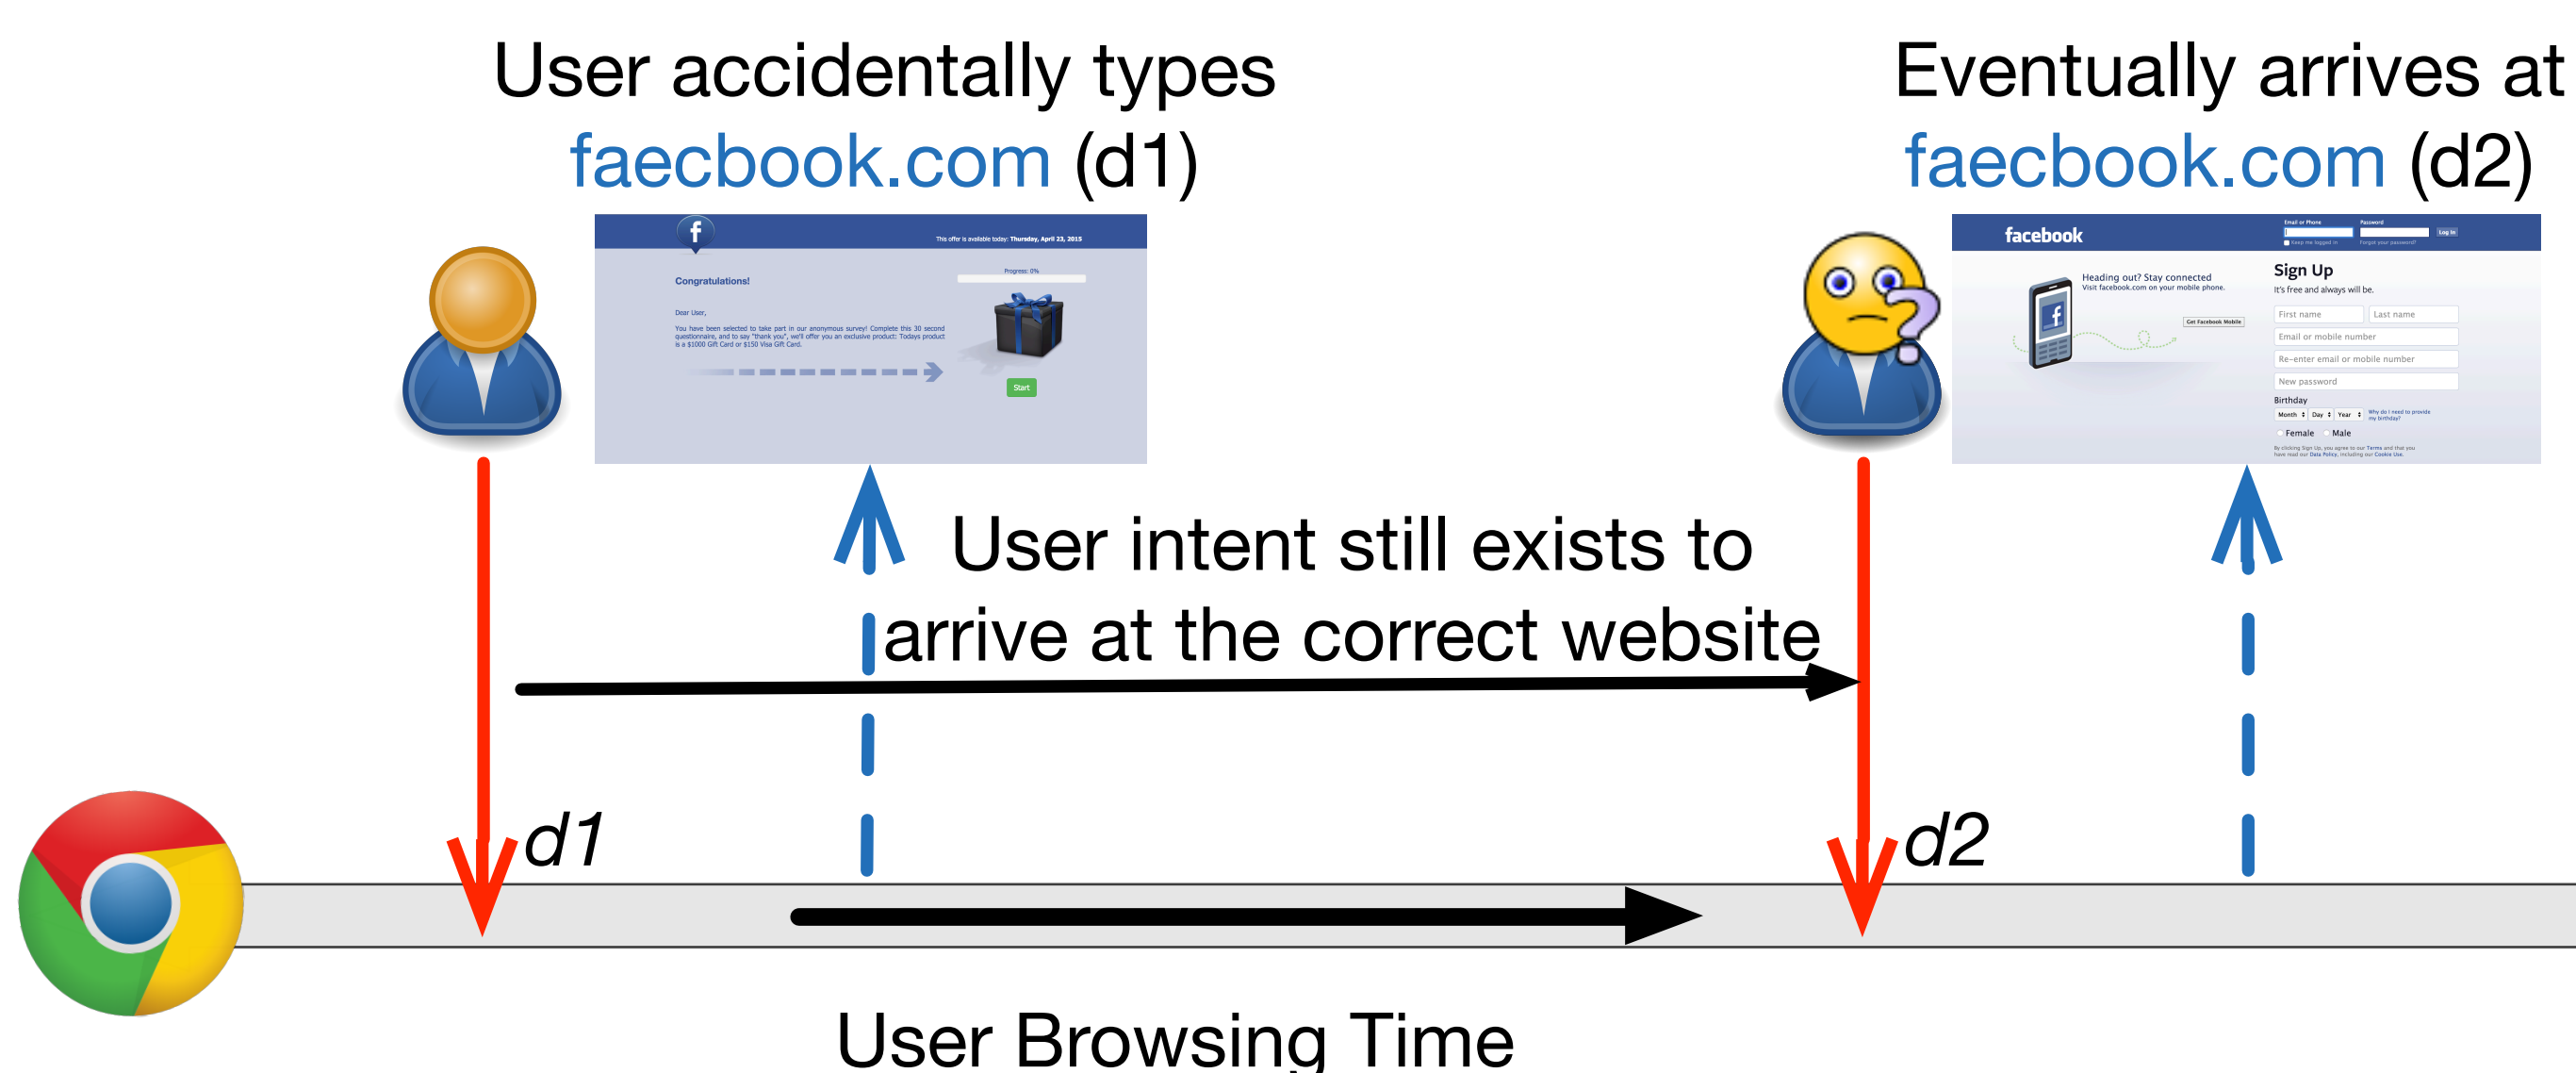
User accidentally types faecbook.com (d1)

Eventually arrives at faecbook.com (d2)

This offer is available today: Thursday, April 23, 2015

Congratulations!

Progress: 0%

Dear User,

You have been selected to take part in our anonymous survey! Complete this 30 second questionnaire, and to say "thank you", we'll offer you an exclusive product: Todays product is a $1000 Gift Card or $150 Visa Gift Card.

Start

facebook

Email or Phone Password Log In

Keep me logged in Forgot your password?

Heading out? Stay connected
Visit facebook.com on your mobile phone.

Get Facebook Mobile

Sign Up
It's free and always will be.

First name Last name

Email or mobile number

Re-enter email or mobile number

New password

Birthday

Month Day Year Why do I need to provide my birthday?

Female Male

By clicking Sign Up, you agree to our Terms and that you have read our Data Policy, including our Cookie Use.

User intent still exists to arrive at the correct website

d1

d2

User Browsing Time